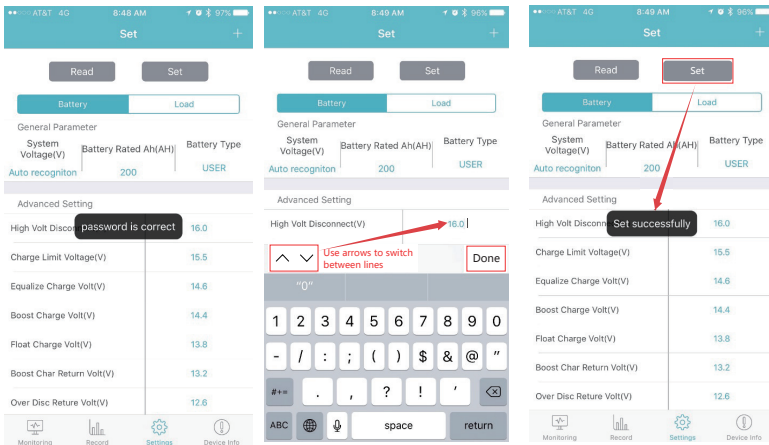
AT&T 4G 8:48 AM 97%
Set +
Read Set
Battery Load
General Parameter
System Voltage(V) Battery Rated Ah(AH) Battery Type
Auto recogniton 200 USER
Advanced Setting
High Volt Disco password is correct 16.0
Charge Limit Voltage(V) 15.5
Equalize Charge Volt(V) 14.6
Boost Charge Volt(V) 14.4
Float Charge Volt(V) 13.8
Boost Char Return Volt(V) 13.2
Over Disc Reture Volt(V) 12.6
Monitoring Record Settings Device Info

AT&T 4G 8:49 AM 96%
Set +
Read Set
Battery Load
General Parameter
System Voltage(V) Battery Rated Ah(AH) Battery Type
Auto recogniton 200 USER
Advanced Setting
High Volt Disconnect(V) 16.0
Use arrows to switch between lines
Done
"0"
1 2 3 4 5 6 7 8 9 0
- / : ; ( ) $ & @ "
#+= . , ? ! ' 
ABC space return

AT&T 4G 8:49 AM 96%
Set +
Read Set
Battery Load
General Parameter
System Voltage(V) Battery Rated Ah(AH) Battery Type
Auto recogniton 200 USER
Advanced Setting
High Volt Disconn Set successfully 16.0
Charge Limit Voltage(V) 15.5
Equalize Charge Volt(V) 14.6
Boost Charge Volt(V) 14.4
Float Charge Volt(V) 13.8
Boost Char Return Volt(V) 13.2
Over Disc Reture Volt(V) 12.6
Monitoring Record Settings Device Info